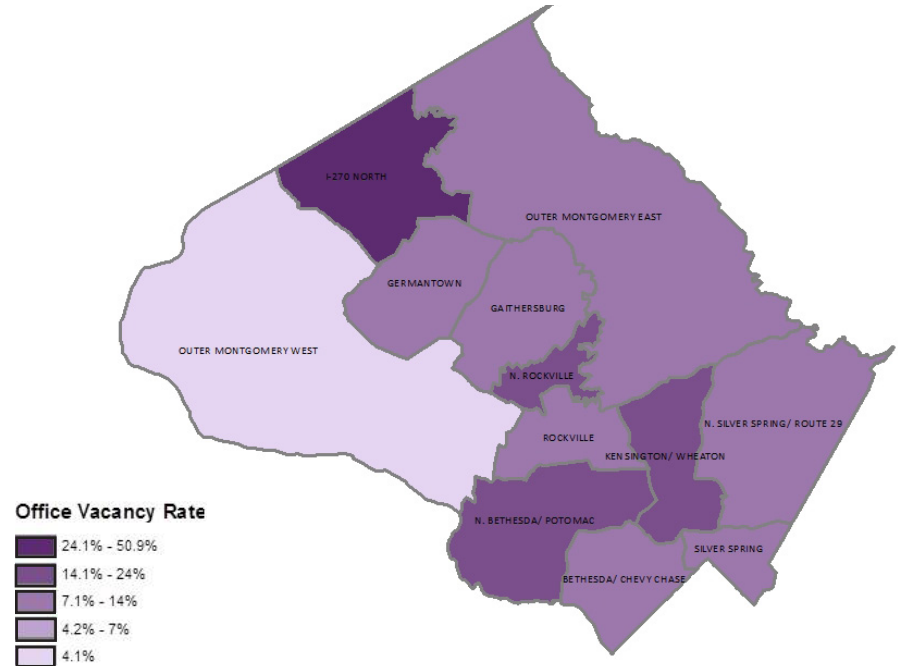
I-270 NORTH
OUTER MONTGOMERY EAST
GERMANTOWN
GAITHERSBURG
OUTER MONTGOMERY WEST
N. ROCKVILLE
N. SILVER SPRING/ ROUTE 29
ROCKVILLE
KENSINGTON/ WHEATON
N. BETHESDA/ POTOMAC
SILVER SPRING
BETHESDA/ CHEVY CHASE

Office Vacancy Rate
24.1% - 50.9%
14.1% - 24%
7.1% - 14%
4.2% - 7%
4.1%